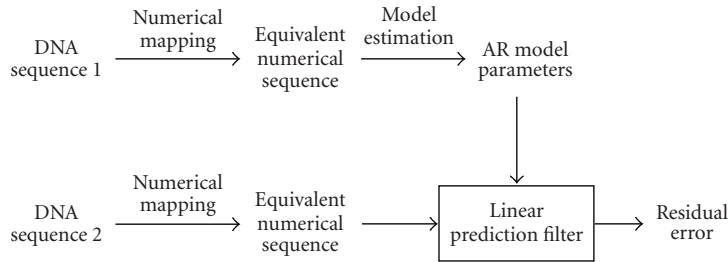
DNA sequence 1

Numerical mapping

Equivalent numerical sequence

Model estimation

AR model parameters

DNA sequence 2

Numerical mapping

Equivalent numerical sequence

Linear prediction filter

Residual error